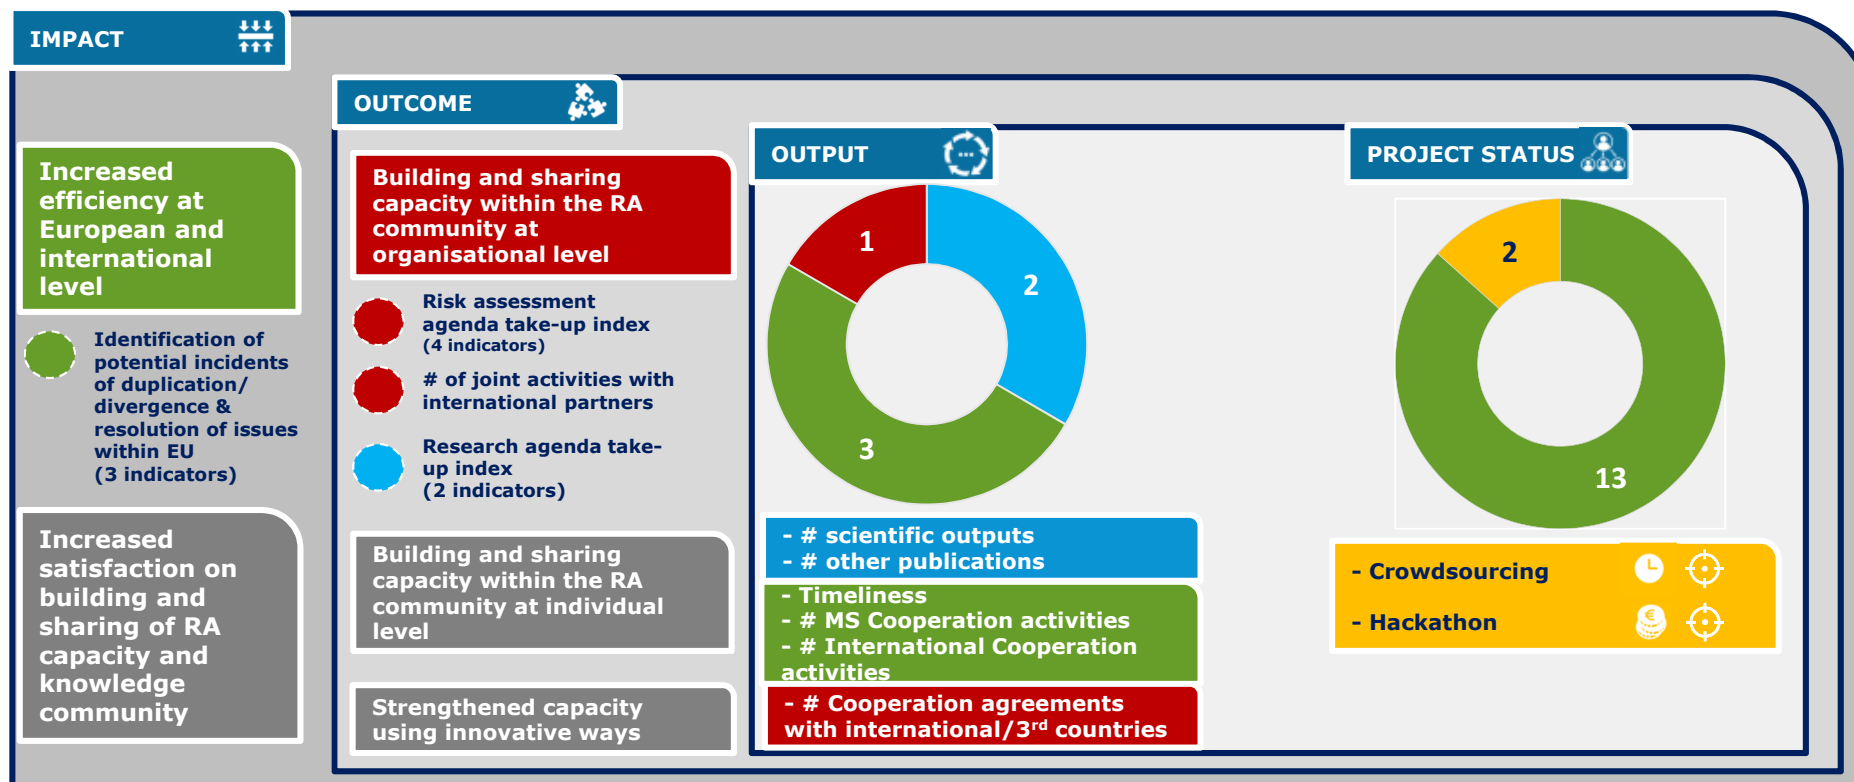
IMPACT

Increased efficiency at European and international level

Identification of potential incidents of duplication/ divergence & resolution of issues within EU (3 indicators)

Increased satisfaction on building and sharing of RA capacity and knowledge community

OUTCOME

Building and sharing capacity within the RA community at organisational level

Risk assessment agenda take-up index (4 indicators)

# of joint activities with international partners

Research agenda take-up index (2 indicators)

Building and sharing capacity within the RA community at individual level

Strengthened capacity using innovative ways

OUTPUT

1

2

3

- # scientific outputs
- # other publications

- Timeliness
- # MS Cooperation activities
- # International Cooperation activities

- # Cooperation agreements with international/3$^{rd}$ countries

PROJECT STATUS

2

13

- Crowdsourcing

- Hackathon